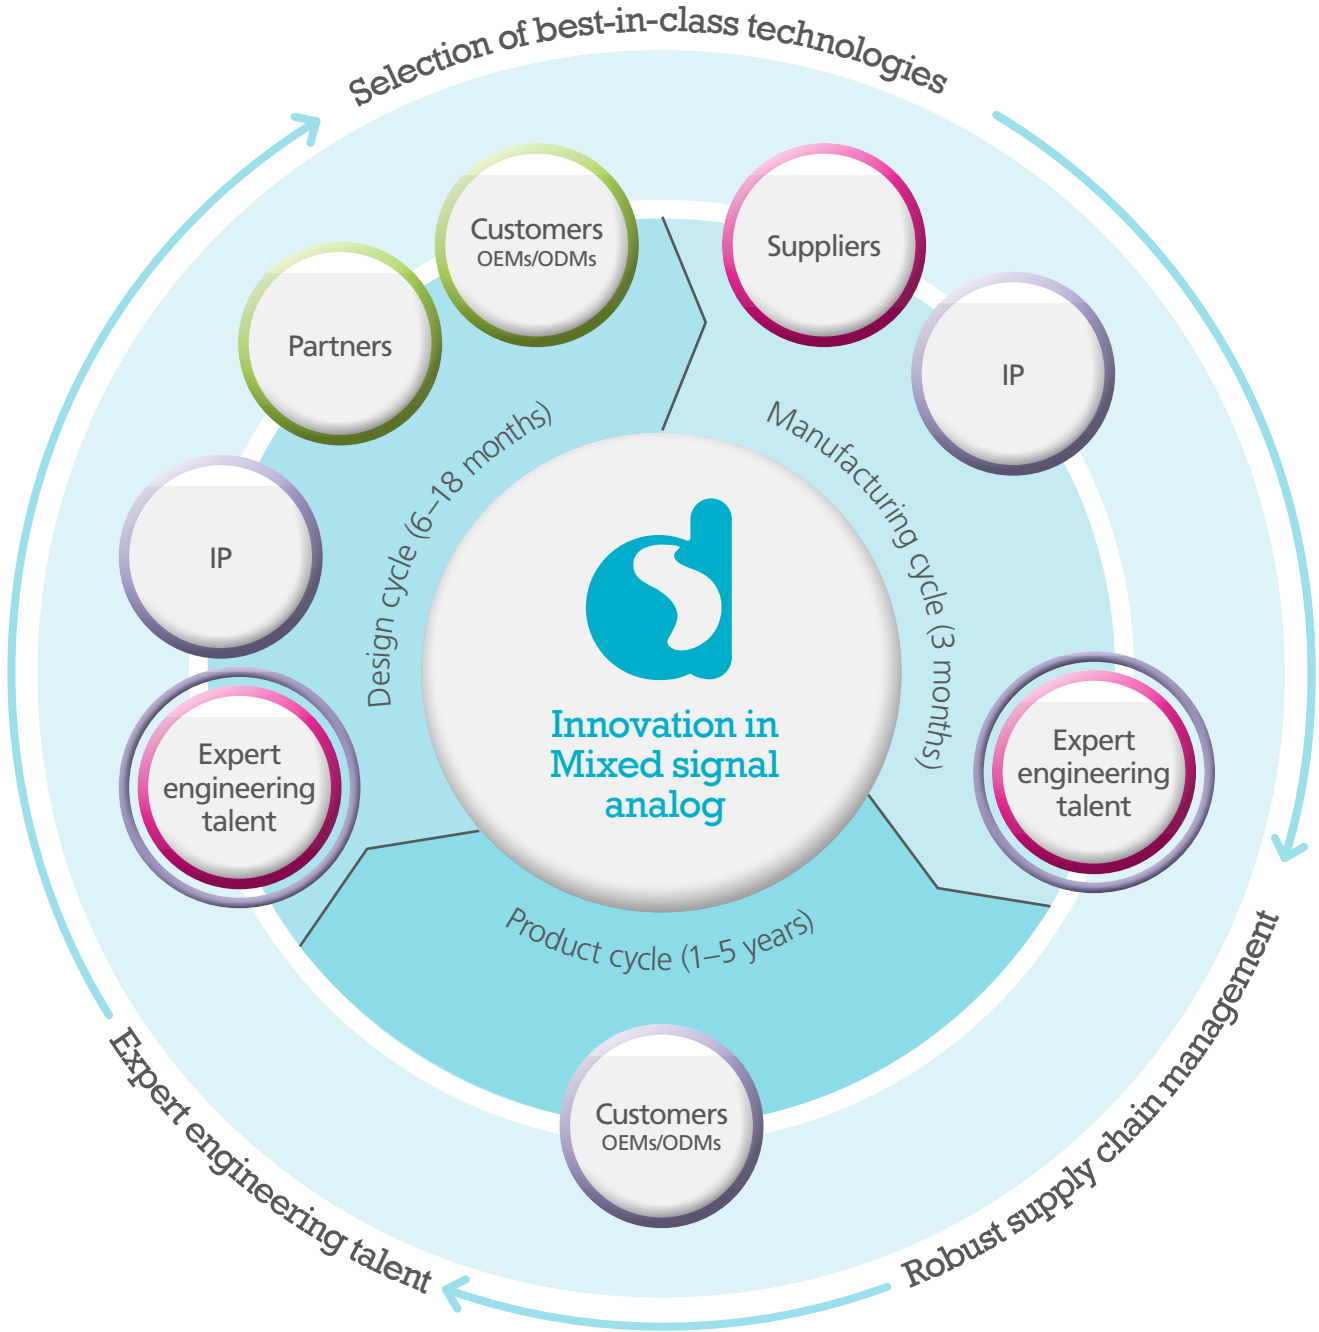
Selection of best-in-class technologies

Customers
OEMs/ODMs

Suppliers

Partners

IP

IP

Design cycle (6–18 months)

Manufacturing cycle (3 months)

Innovation in Mixed signal analog

Expert engineering talent

Expert engineering talent

Product cycle (1–5 years)

Customers
OEMs/ODMs

Robust supply chain management

Expert engineering talent